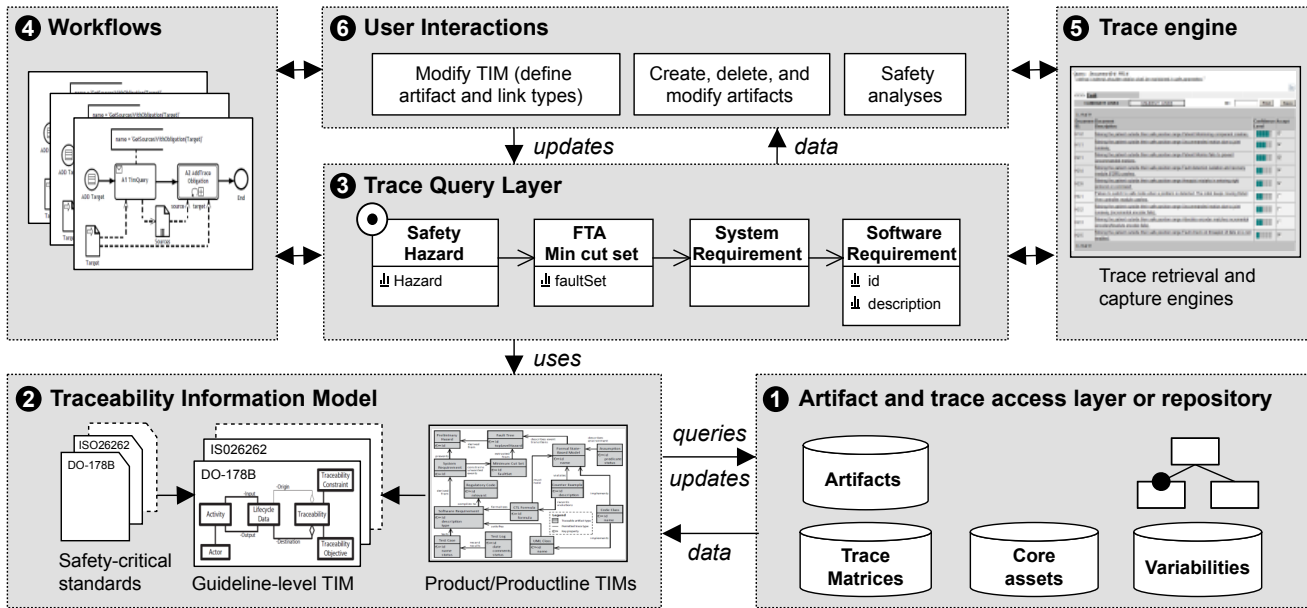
❹ Workflows

name = GetSource(VithObligation(Target)

A1 TimQuery

A2 addTrace Obligation

End

source

target

Target

❻ User Interactions

Modify TIM (define artifact and link types)

Create, delete, and modify artifacts

Safety analyses

updates

data

❺ Trace engine

Trace retrieval and capture engines

❸ Trace Query Layer

Safety Hazard

Hazard

FTA Min cut set

faultSet

System Requirement

Software Requirement

id

description

uses

❷ Traceability Information Model

ISO26262

DO-178B

Safety-critical standards

ISO26262

DO-178B

Activity

Lifecycle Data

Traceability Constraint

Traceability

Traceability Objective

Actor

Input

Output

Origin

Destination

Guideline-level TIM

Product/Productline TIMs

queries

updates

data

❶ Artifact and trace access layer or repository

Artifacts

Trace Matrices

Core assets

Variabilities